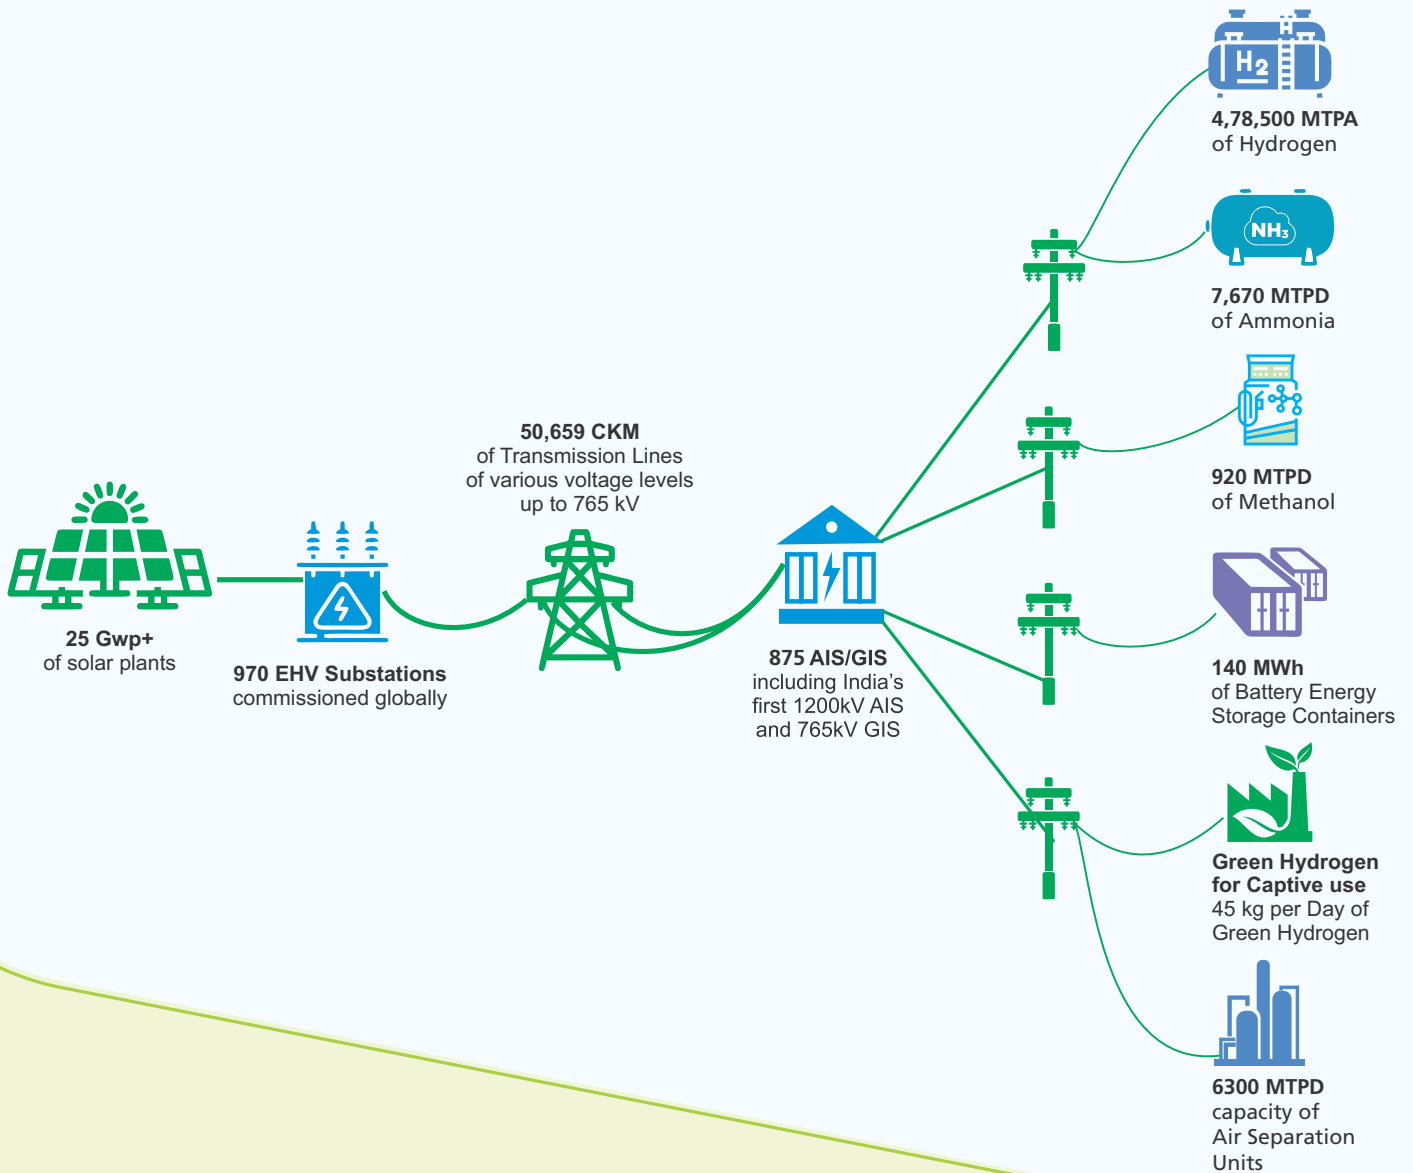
$H_2$

4,78,500 MTPA
of Hydrogen

$NH_3$

7,670 MTPD
of Ammonia

920 MTPD
of Methanol

50,659 CKM
of Transmission Lines
of various voltage levels
up to 765 kV

25 Gwp+
of solar plants

970 EHV Substations
commissioned globally

875 AIS/GIS
including India's
first 1200kV AIS
and 765kV GIS

140 MWh
of Battery Energy
Storage Containers

Green Hydrogen
for Captive use
45 kg per Day of
Green Hydrogen

6300 MTPD
capacity of
Air Separation
Units